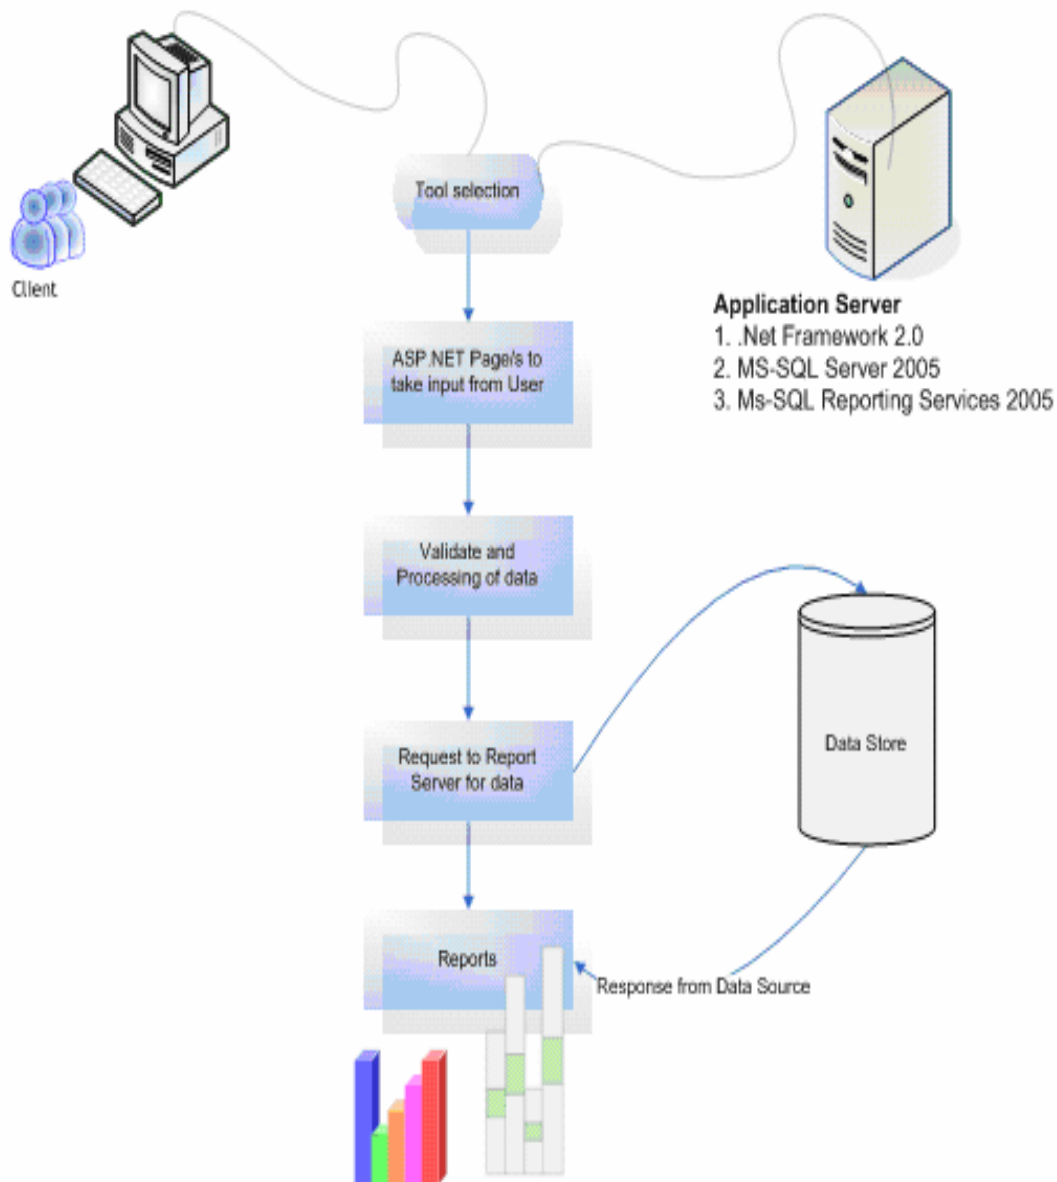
Client

Tool selection

Application Server
1. .Net Framework 2.0
2. MS-SQL Server 2005
3. Ms-SQL Reporting Services 2005

ASP.NET Page/s to take input from User

Validate and Processing of data

Data Store

Request to Report Server for data

Reports

Response from Data Source